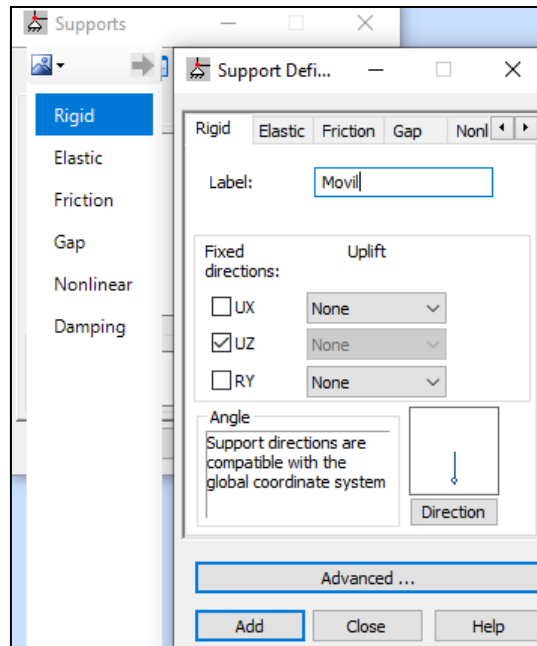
Supports

Rigid
Elastic
Friction
Gap
Nonlinear
Damping

Support Defi...

Rigid | Elastic | Friction | Gap | Nonl

Label: Movil

Fixed directions:
Uplift

UX None
UZ None
RY None

Angle
Support directions are compatible with the global coordinate system

Direction

Advanced ...

Add
Close
Help